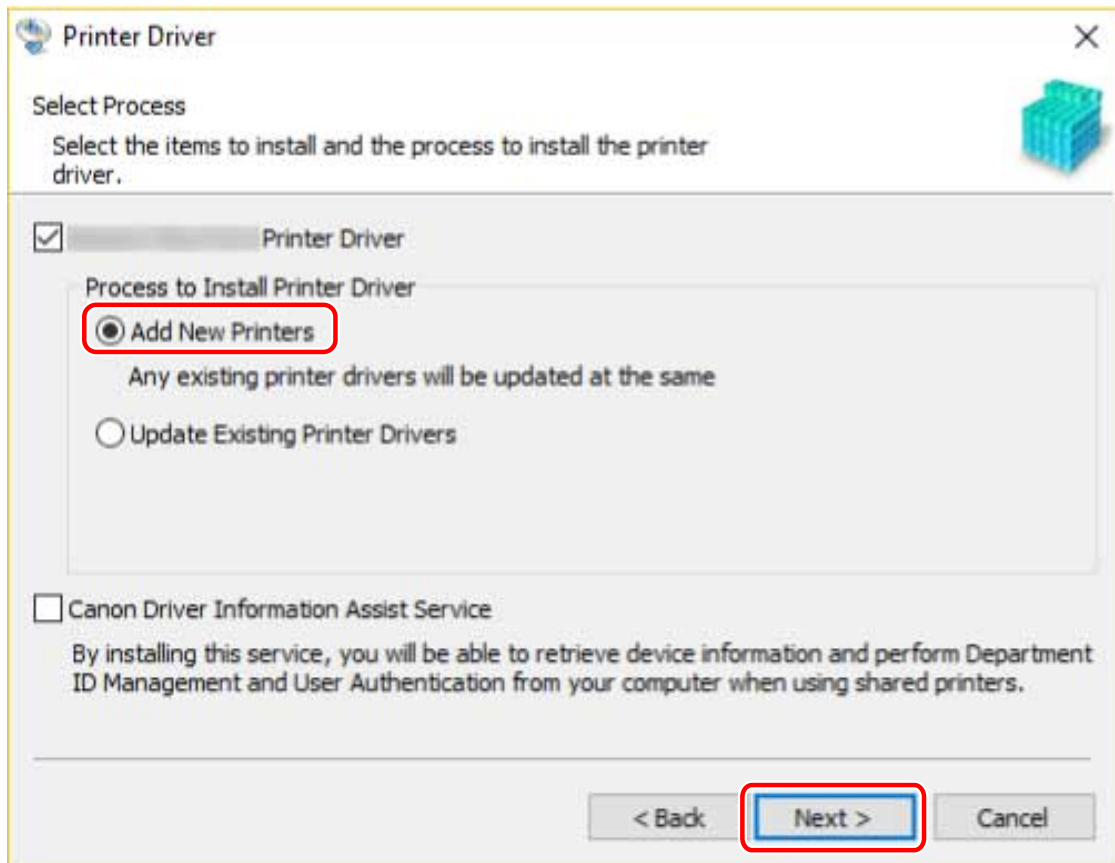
Printer Driver

Select Process

Select the items to install and the process to install the printer driver.

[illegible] Printer Driver

Process to Install Printer Driver

Add New Printers

Any existing printer drivers will be updated at the same

Update Existing Printer Drivers

Canon Driver Information Assist Service

By installing this service, you will be able to retrieve device information and perform Department ID Management and User Authentication from your computer when using shared printers.

< Back

Next >

Cancel